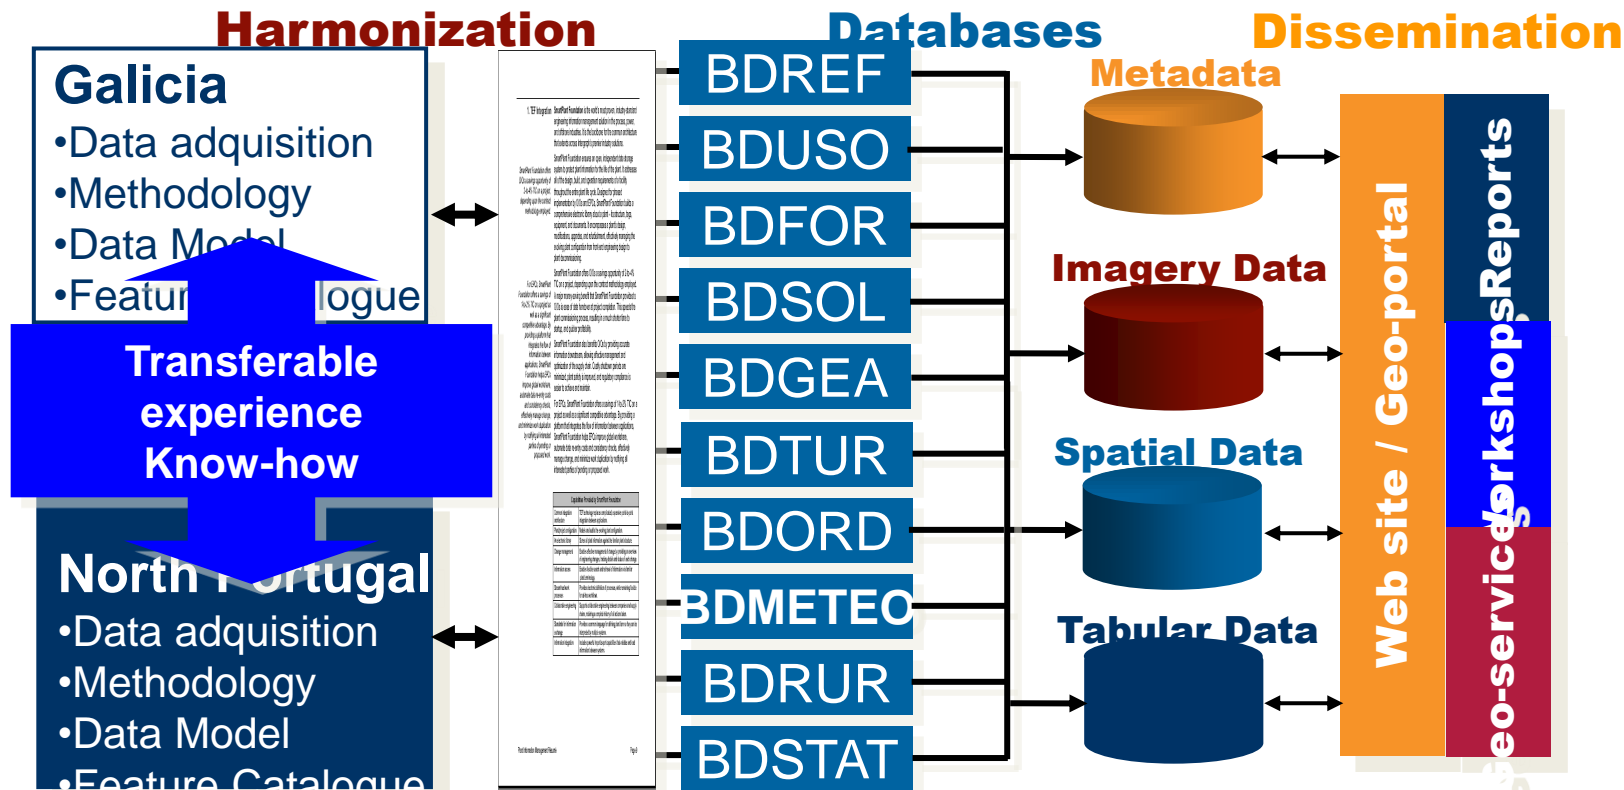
Harmonization

Databases

Dissemination

Galicia
•Data adquisition
•Methodology
•Data Mo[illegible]
•Featur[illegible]logue

Transferable experience Know-how

North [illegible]ortugal
•Data adquisition
•Methodology
•Data Model
•Feature Catalogue

BDREF
BDUSO
BDFOR
BDSOL
BDGEA
BDTUR
BDORD
BDMETEO
BDRUR
BDSTAT

Metadata

Imagery Data

Spatial Data

Tabular Data

Web site / Geo-portal

Reports

Workshops

Geo-services